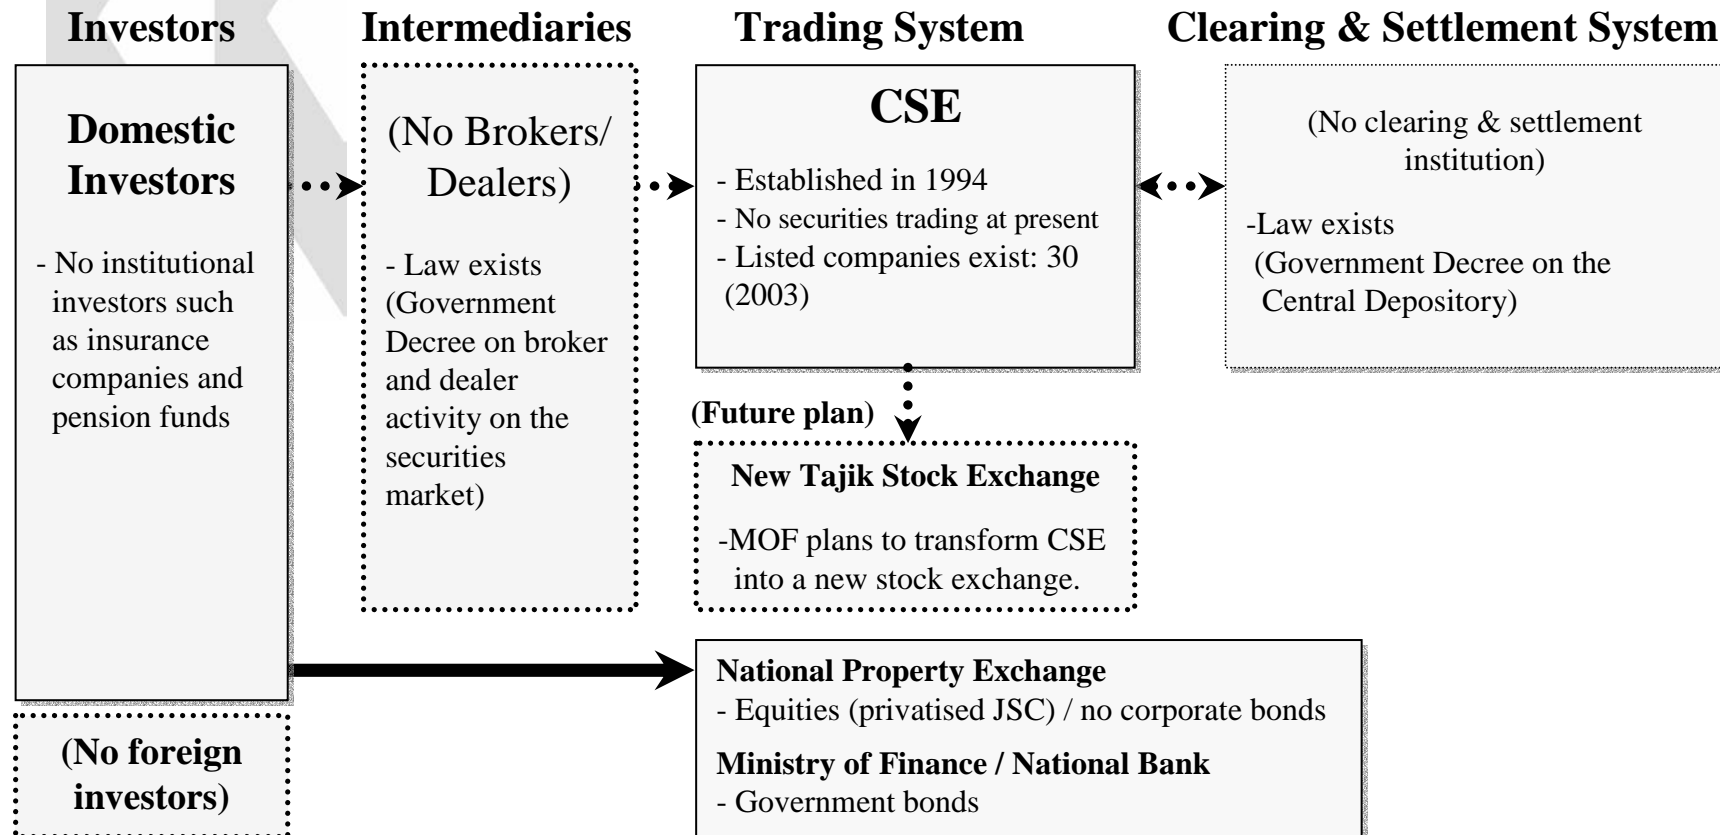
Investors

Intermediaries

Trading System

Clearing & Settlement System

Domestic Investors

- No institutional investors such as insurance companies and pension funds

(No Brokers/ Dealers)

- Law exists (Government Decree on broker and dealer activity on the securities market)

CSE

- Established in 1994
- No securities trading at present
- Listed companies exist: 30 (2003)

(No clearing & settlement institution)

-Law exists (Government Decree on the Central Depository)

(Future plan)

New Tajik Stock Exchange

-MOF plans to transform CSE into a new stock exchange.

National Property Exchange
- Equities (privatised JSC) / no corporate bonds

Ministry of Finance / National Bank
- Government bonds

(No foreign investors)